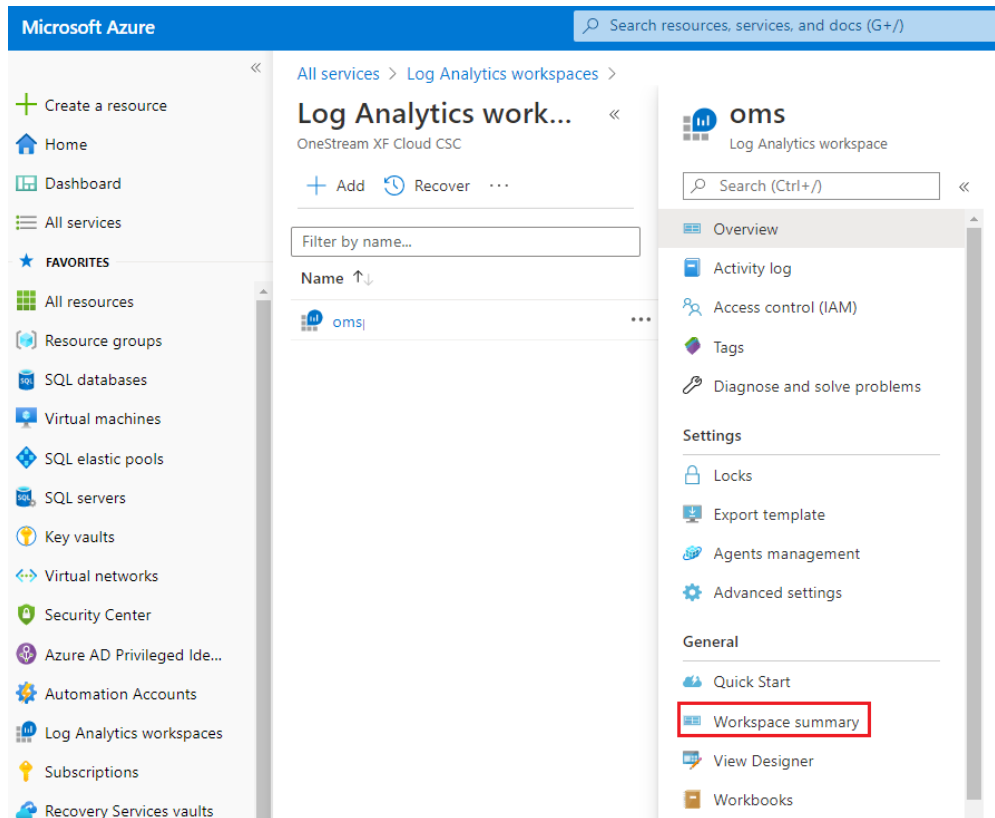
Microsoft Azure

Search resources, services, and docs (G+/)

«

+ Create a resource

Home

Dashboard

All services

FAVORITES

All resources

Resource groups

SQL databases

Virtual machines

SQL elastic pools

SQL servers

Key vaults

Virtual networks

Security Center

Azure AD Privileged Ide...

Automation Accounts

Log Analytics workspaces

Subscriptions

Recovery Services vaults

All services > Log Analytics workspaces >

Log Analytics work...

«

OneStream XF Cloud CSC

+ Add Recover ···

Filter by name...

Name ↑↓

oms| ···

oms

Log Analytics workspace

Search (Ctrl+/)

«

Overview

Activity log

Access control (IAM)

Tags

Diagnose and solve problems

Settings

Locks

Export template

Agents management

Advanced settings

General

Quick Start

Workspace summary

View Designer

Workbooks